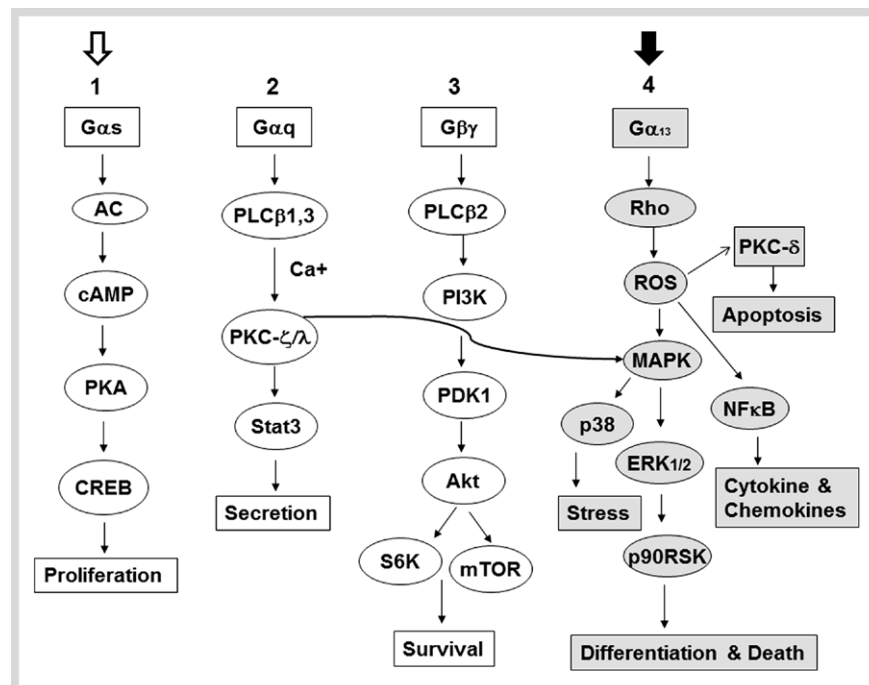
1

Gαs

AC

cAMP

PKA

CREB

Proliferation

2

Gαq

PLCβ1,3

Ca+

PKC-ζ/λ

Stat3

Secretion

3

Gβγ

PLCβ2

PI3K

PDK1

Akt

S6K

mTOR

Survival

4

$G\alpha_{13}$

Rho

ROS

PKC-δ

Apoptosis

MAPK

p38

ERK1/2

NFκB

Stress

Cytokine & Chemokines

p90RSK

Differentiation & Death